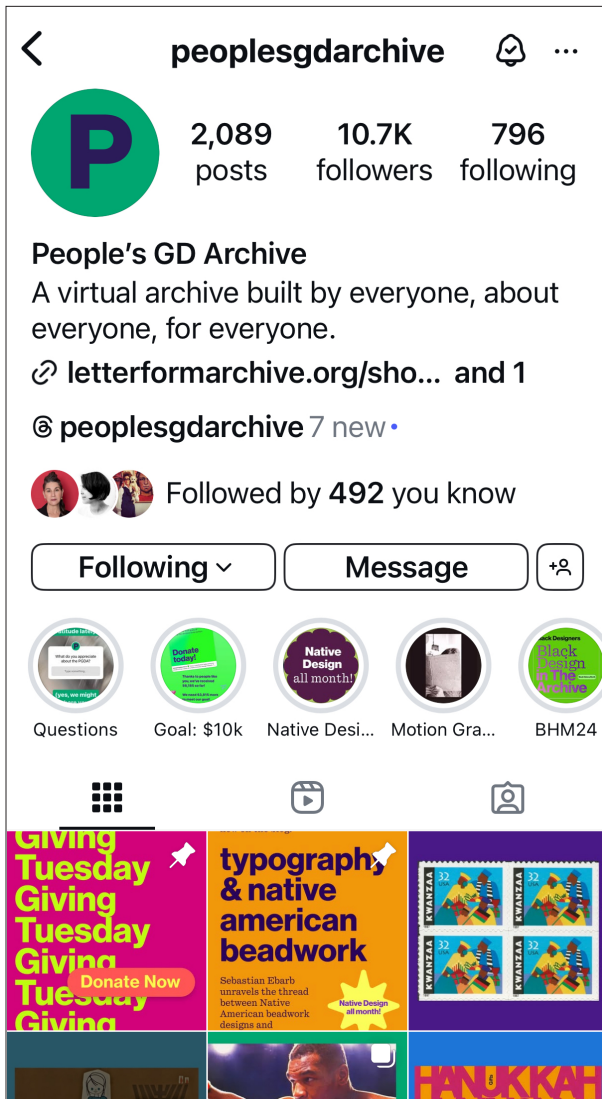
peoplesgdarchive

P

2,089 posts
10.7K followers
796 following

People's GD Archive
A virtual archive built by everyone, about everyone, for everyone.
letterformarchive.org/sho... and 1

peoplesgdarchive 7 new

Followed by 492 you know

Following
Message

Questions
Goal: $10k
Native Desi...
Motion Gra...
BHM24

Donate today!

Native Design all month!

Black Designers
Black Design in The Archive

Giving Tuesday Giving Tuesday Giving Tuesday Giving
Donate Now

typography & native american beadwork
Sebastian Ebarb unravels the thread between Native American beadwork designs and
Native Design all month!

32 USA KWANZAA
32 USA KWANZAA
KWANZAA 32 USA
KWANZAA 32 USA

HANUKKAH